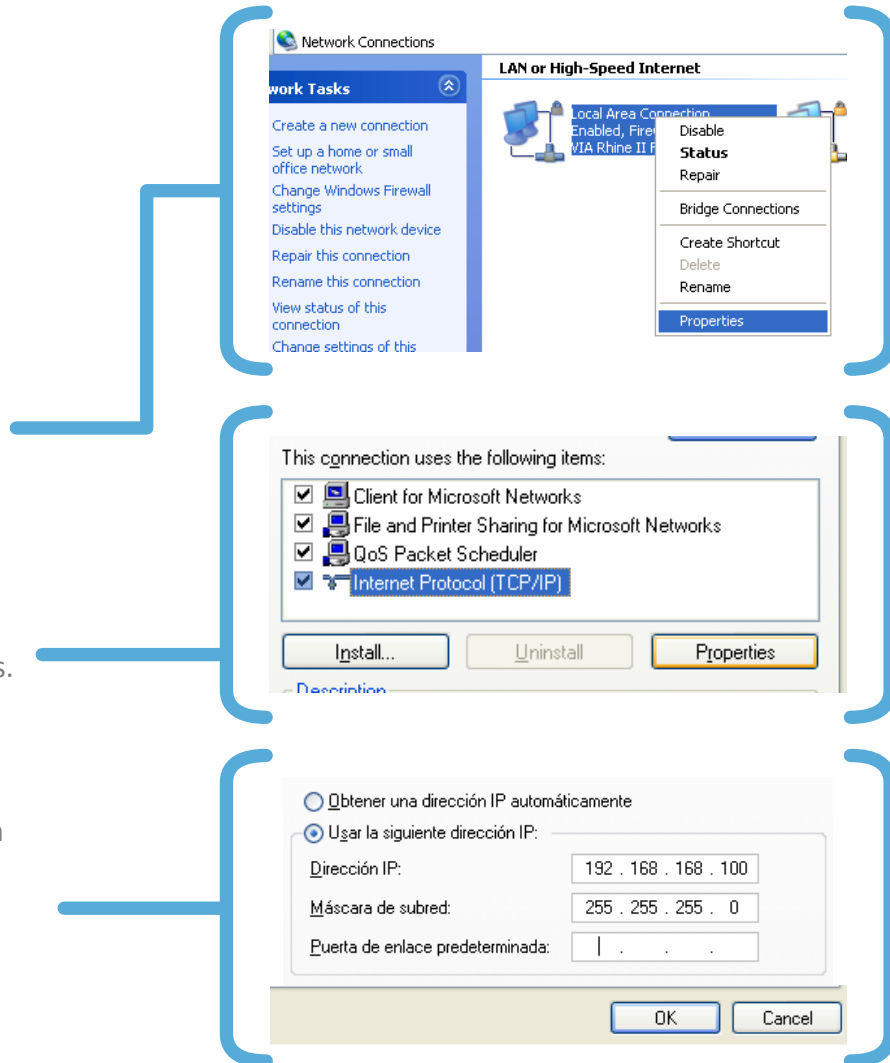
Network Connections

work Tasks

Create a new connection
Set up a home or small office network
Change Windows Firewall settings
Disable this network device
Repair this connection
Rename this connection
View status of this connection
Change settings of this

LAN or High-Speed Internet

Local Area Connection
Enabled, Fire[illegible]
VIA Rhine II F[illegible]

Disable
Status
Repair
Bridge Connections
Create Shortcut
Delete
Rename
Properties

This connection uses the following items:

Client for Microsoft Networks
File and Printer Sharing for Microsoft Networks
QoS Packet Scheduler
Internet Protocol (TCP/IP)

Install...
Uninstall
Properties

Description

s.

Obtener una dirección IP automáticamente
Usar la siguiente dirección IP:
Dirección IP: 192 . 168 . 168 . 100
Máscara de subred: 255 . 255 . 255 . 0
Puerta de enlace predeterminada: . . .

OK
Cancel